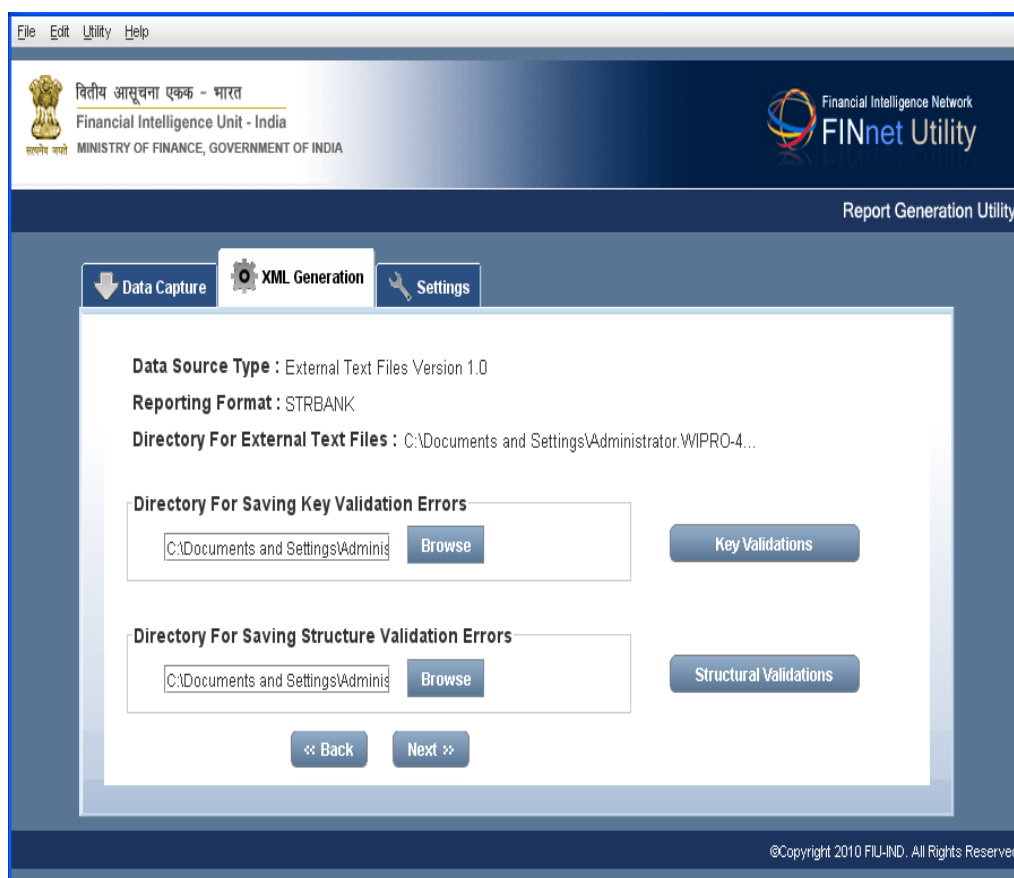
File Edit Utility Help

वितीय आसूचना एकक - भारत
Financial Intelligence Unit - India
सत्यमेव जयते MINISTRY OF FINANCE, GOVERNMENT OF INDIA

Financial Intelligence Network
FINnet Utility

Report Generation Utility

Data Capture
XML Generation
Settings

Data Source Type : External Text Files Version 1.0
Reporting Format : STRBANK
Directory For External Text Files : C:\Documents and Settings\Administrator.WIPRO-4...

Directory For Saving Key Validation Errors
C:\Documents and Settings\Adminis
Browse
Key Validations

Directory For Saving Structure Validation Errors
C:\Documents and Settings\Adminis
Browse
Structural Validations

« Back
Next »

©Copyright 2010 FIU-IND. All Rights Reserve